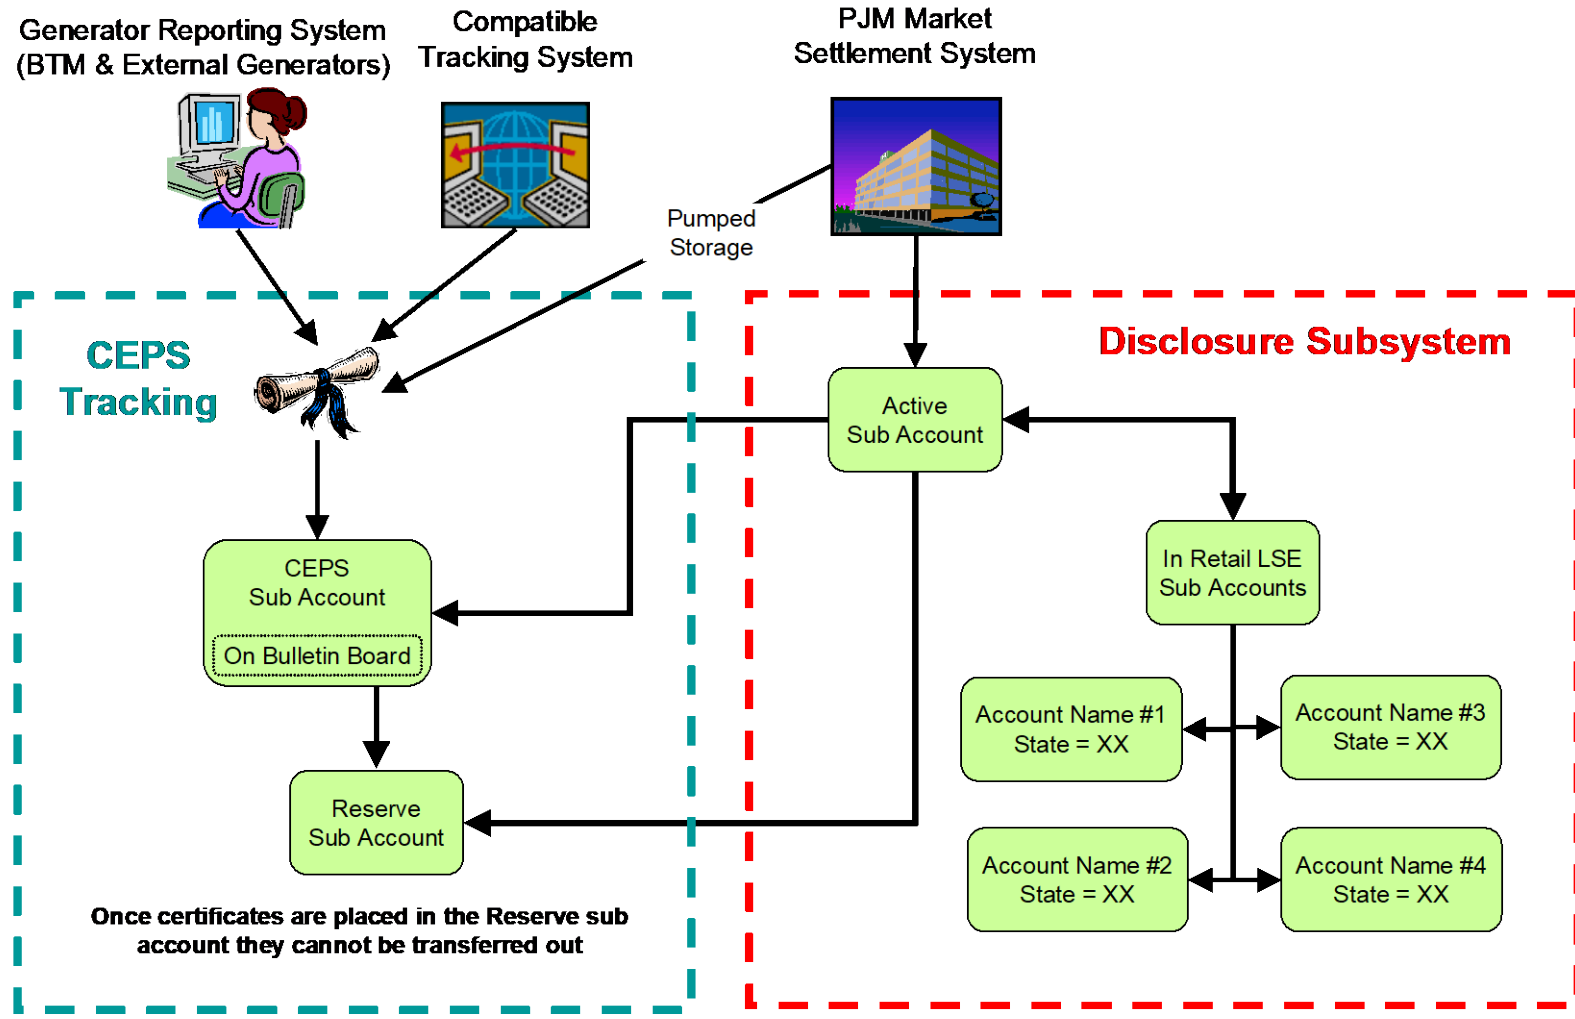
Generator Reporting System
(BTM & External Generators)

Compatible
Tracking System

PJM Market
Settlement System

Pumped
Storage

CEPS
Tracking

Disclosure Subsystem

Active
Sub Account

CEPS
Sub Account

On Bulletin Board

In Retail LSE
Sub Accounts

Account Name #1
State = XX

Account Name #3
State = XX

Reserve
Sub Account

Account Name #2
State = XX

Account Name #4
State = XX

Once certificates are placed in the Reserve sub account they cannot be transferred out